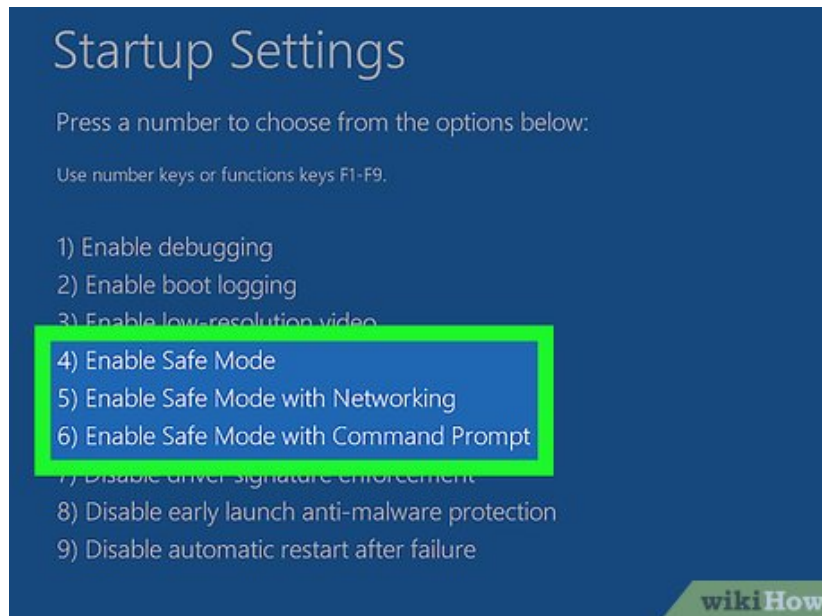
Startup Settings

Press a number to choose from the options below:

Use number keys or functions keys F1-F9.

1) Enable debugging
2) Enable boot logging
3) Enable low-resolution video
4) Enable Safe Mode
5) Enable Safe Mode with Networking
6) Enable Safe Mode with Command Prompt
7) Disable driver signature enforcement
8) Disable early launch anti-malware protection
9) Disable automatic restart after failure

wikiHow